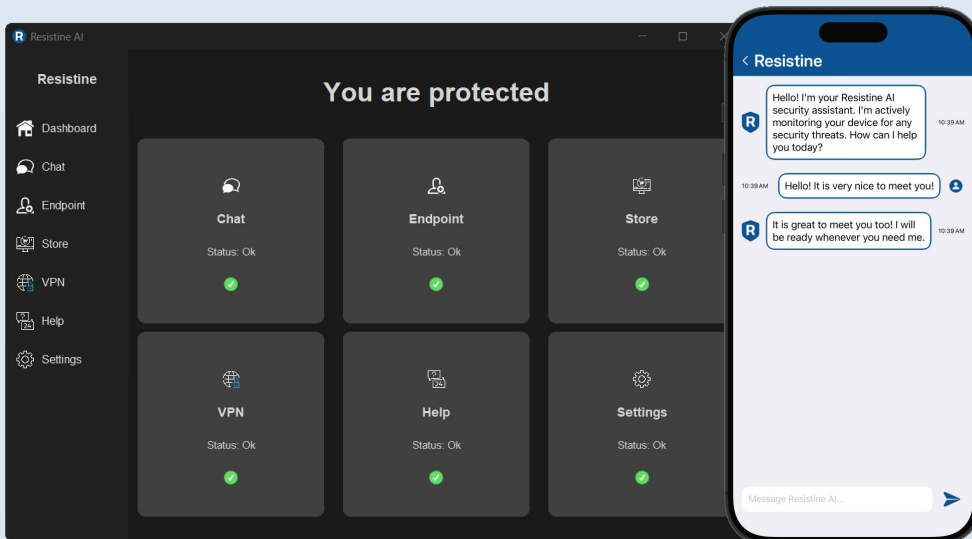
R Resistine AI

Resistine

Dashboard
Chat
Endpoint
Store
VPN
Help
Settings

You are protected

Chat
Status: Ok

Endpoint
Status: Ok

Store
Status: Ok

VPN
Status: Ok

Help
Status: Ok

Settings
Status: Ok

< Resistine

R Hello! I'm your Resistine AI security assistant. I'm actively monitoring your device for any security threats. How can I help you today? 10:39 AM

10:39 AM Hello! It is very nice to meet you!

R It is great to meet you too! I will be ready whenever you need me. 10:39 AM

Message Resistine AI...